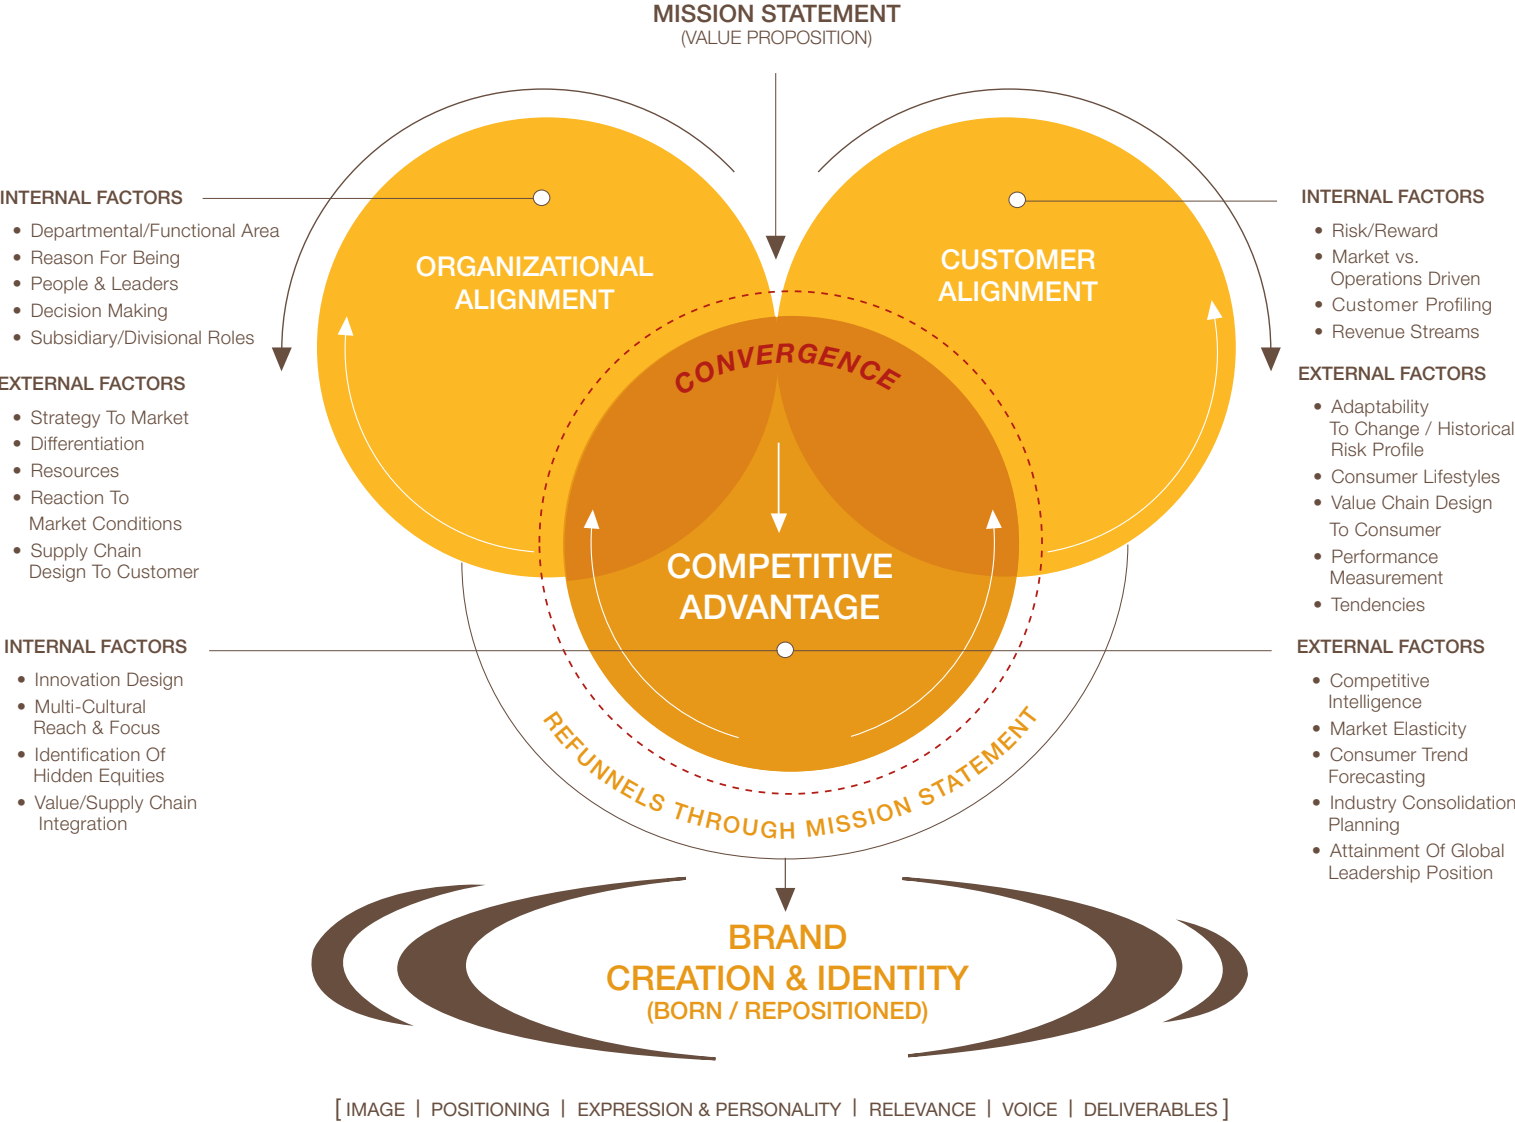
MISSION STATEMENT
(VALUE PROPOSITION)

INTERNAL FACTORS
• Departmental/Functional Area
• Reason For Being
• People & Leaders
• Decision Making
• Subsidiary/Divisional Roles

EXTERNAL FACTORS
• Strategy To Market
• Differentiation
• Resources
• Reaction To Market Conditions
• Supply Chain Design To Customer

INTERNAL FACTORS
• Innovation Design
• Multi-Cultural Reach & Focus
• Identification Of Hidden Equities
• Value/Supply Chain Integration

ORGANIZATIONAL ALIGNMENT

CUSTOMER ALIGNMENT

CONVERGENCE

COMPETITIVE ADVANTAGE

REFUNNELS THROUGH MISSION STATEMENT

INTERNAL FACTORS
• Risk/Reward
• Market vs. Operations Driven
• Customer Profiling
• Revenue Streams

EXTERNAL FACTORS
• Adaptability To Change / Historical Risk Profile
• Consumer Lifestyles
• Value Chain Design To Consumer
• Performance Measurement
• Tendencies

EXTERNAL FACTORS
• Competitive Intelligence
• Market Elasticity
• Consumer Trend Forecasting
• Industry Consolidation Planning
• Attainment Of Global Leadership Position

BRAND
CREATION & IDENTITY
(BORN / REPOSITIONED)

[ IMAGE | POSITIONING | EXPRESSION & PERSONALITY | RELEVANCE | VOICE | DELIVERABLES ]